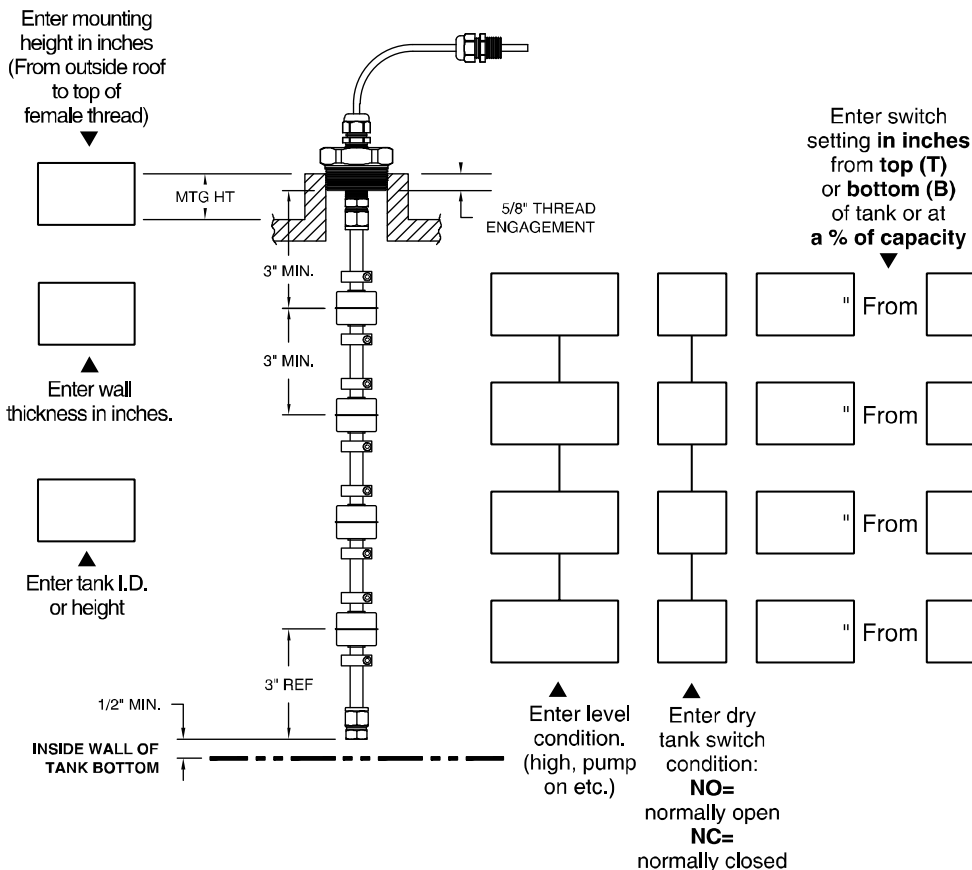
Enter mounting height in inches (From outside roof to top of female thread)
▼

MTG HT

5/8" THREAD ENGAGEMENT

Enter switch setting **in inches** from **top (T)** or **bottom (B)** of tank or at **a % of capacity**
▼

3" MIN.

3" MIN.

▲
Enter wall thickness in inches.

" From

" From

" From

" From

▲
Enter tank I.D. or height

3" REF

1/2" MIN.

INSIDE WALL OF TANK BOTTOM

▲
Enter level condition. (high, pump on etc.)

▲
Enter dry tank switch condition:
**NO=** normally open
**NC=** normally closed